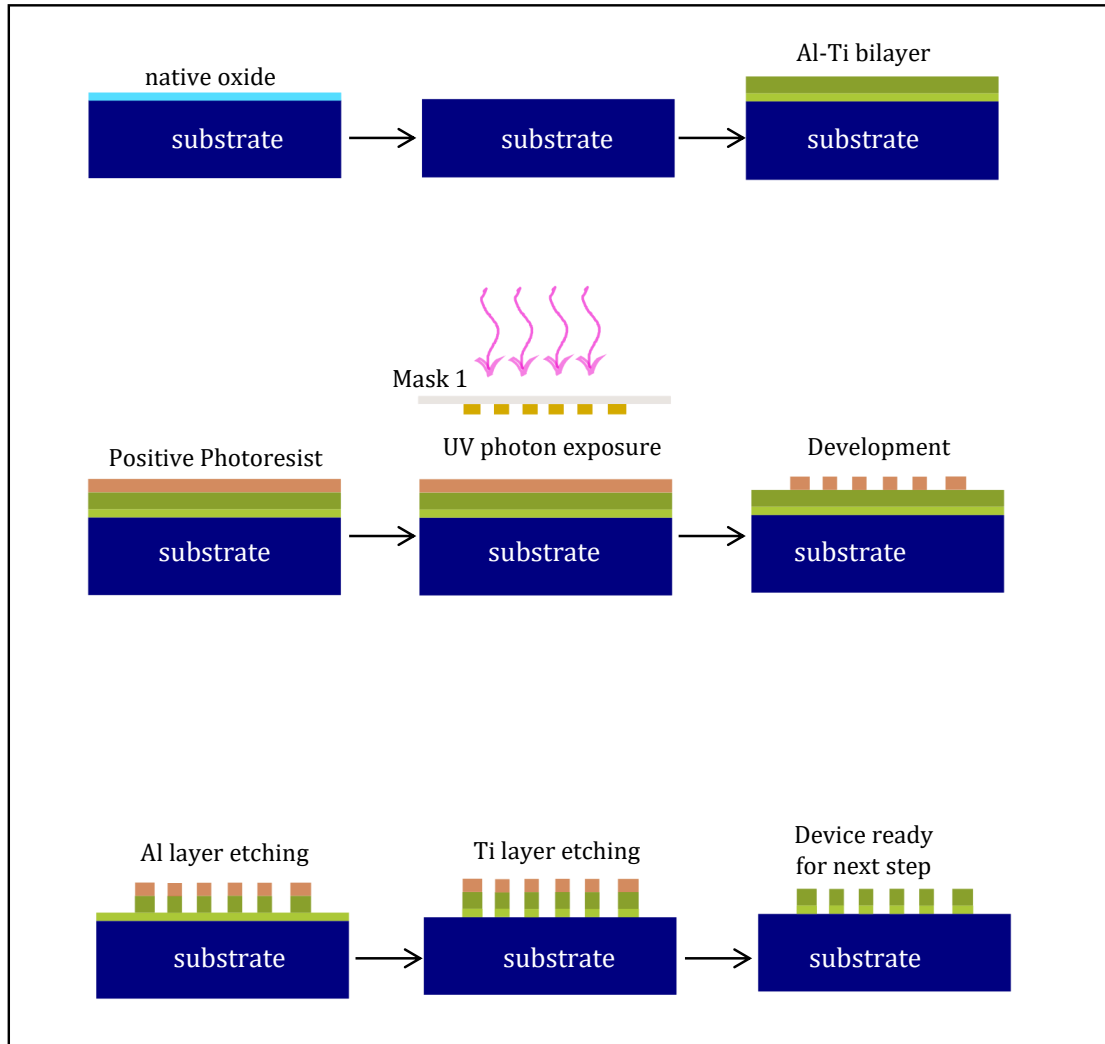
native oxide
substrate
substrate
Al-Ti bilayer
substrate

Mask 1
Positive Photoresist
substrate
UV photon exposure
substrate
Development
substrate

Al layer etching
substrate
Ti layer etching
substrate
Device ready for next step
substrate